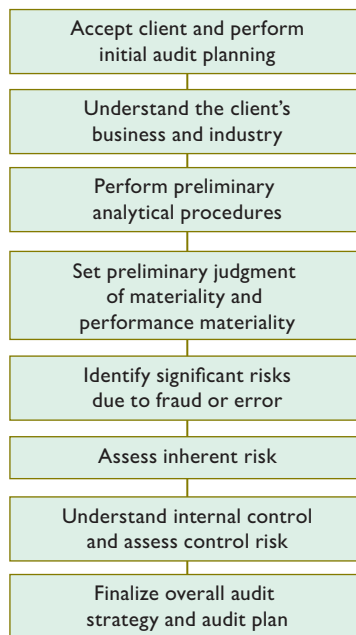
Accept client and perform initial audit planning

Understand the client's business and industry

Perform preliminary analytical procedures

Set preliminary judgment of materiality and performance materiality

Identify significant risks due to fraud or error

Assess inherent risk

Understand internal control and assess control risk

Finalize overall audit strategy and audit plan